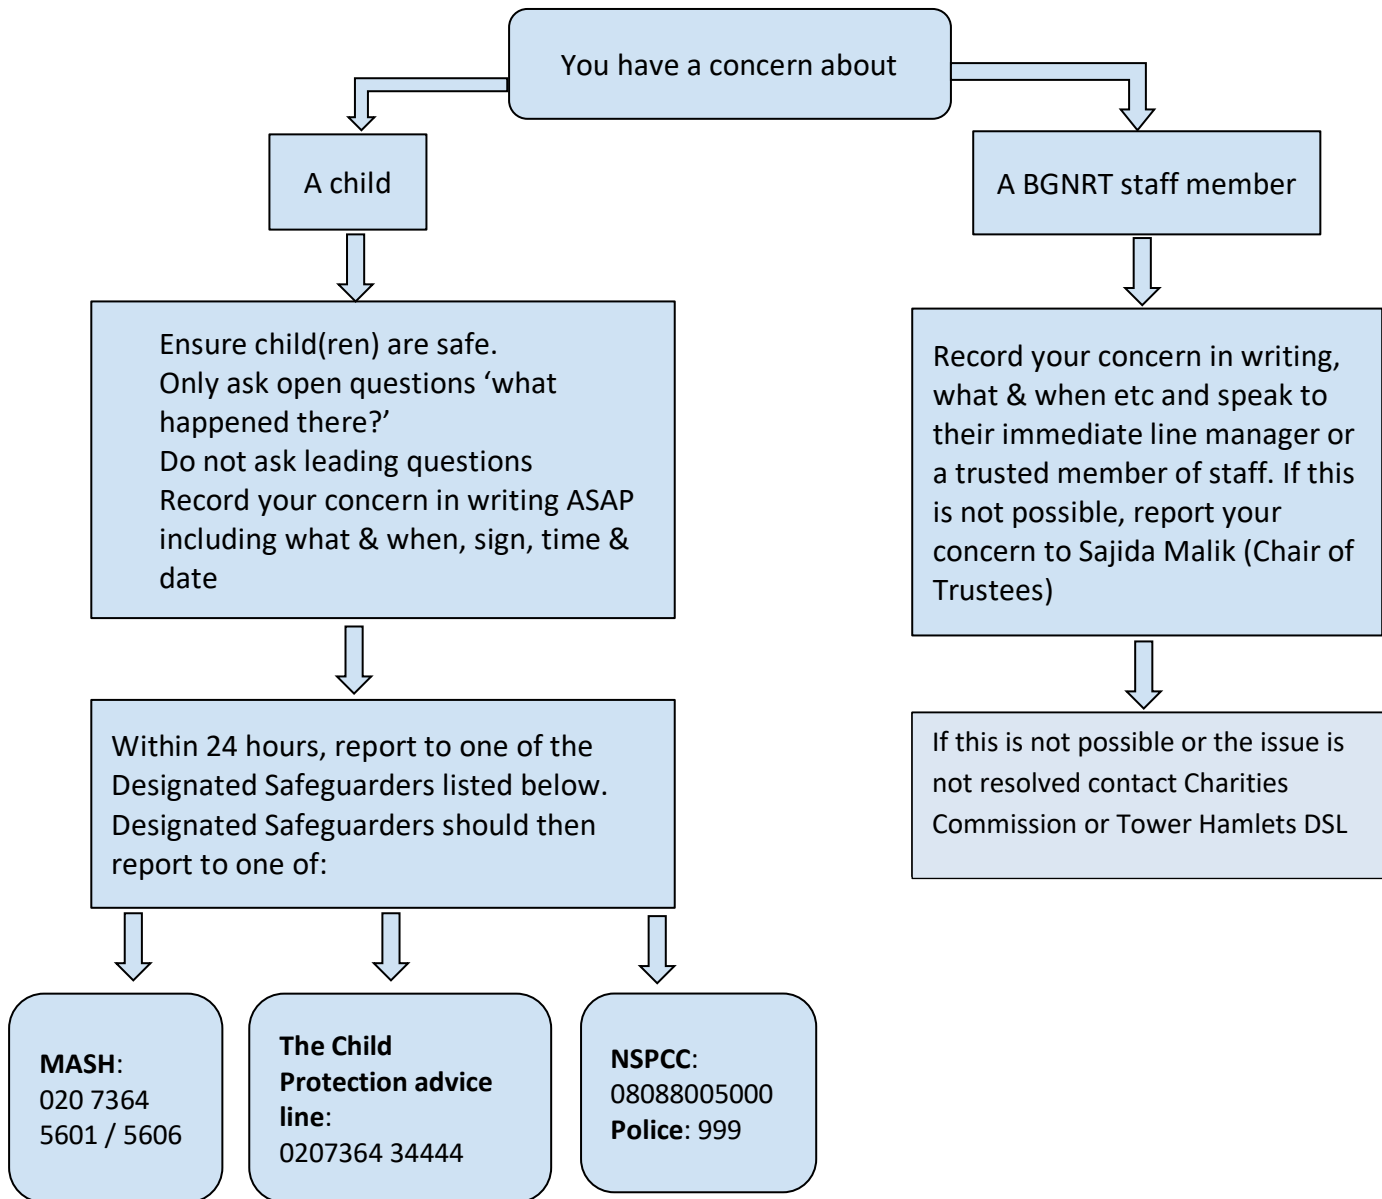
You have a concern about

A child

A BGNRT staff member

Ensure child(ren) are safe.
Only ask open questions 'what happened there?'
Do not ask leading questions
Record your concern in writing ASAP including what & when, sign, time & date

Record your concern in writing, what & when etc and speak to their immediate line manager or a trusted member of staff. If this is not possible, report your concern to Sajida Malik (Chair of Trustees)

Within 24 hours, report to one of the Designated Safeguarders listed below. Designated Safeguarders should then report to one of:

If this is not possible or the issue is not resolved contact Charities Commission or Tower Hamlets DSL

**MASH**: 020 7364 5601 / 5606

**The Child Protection advice line**: 0207364 34444

**NSPCC**: 08088005000
**Police**: 999